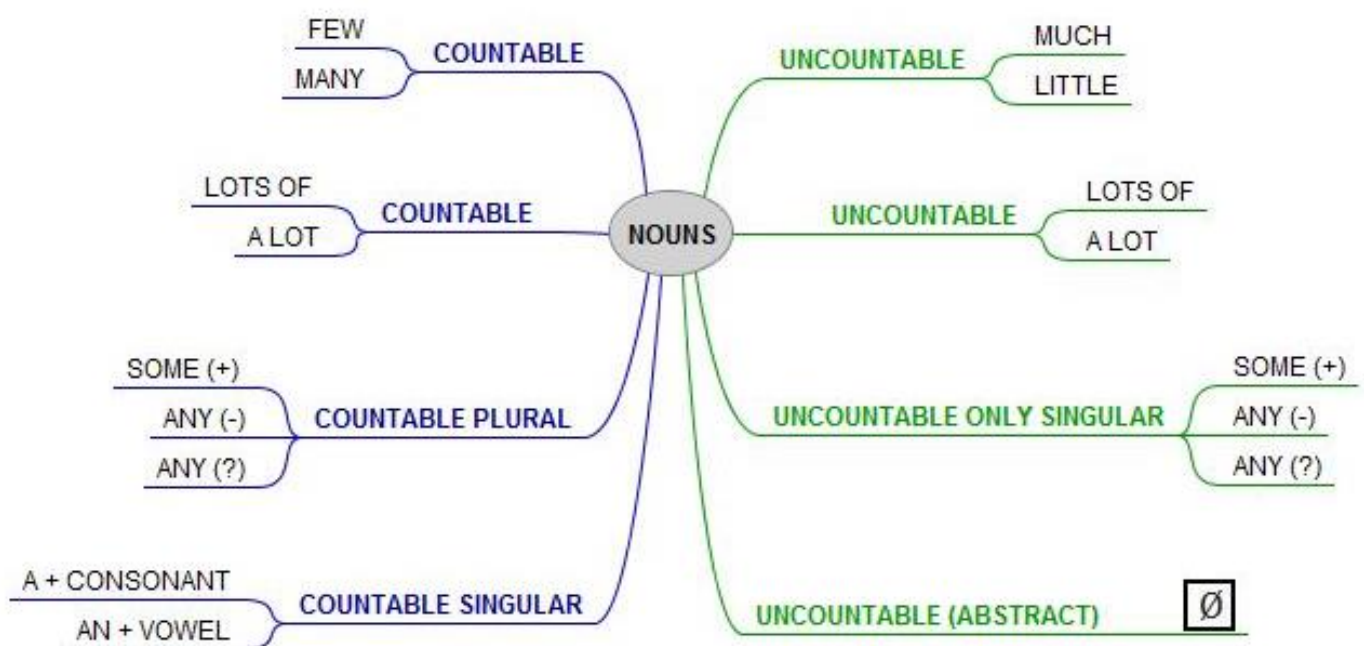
NOUNS

COUNTABLE
FEW
MANY

COUNTABLE
LOTS OF
A LOT

COUNTABLE PLURAL
SOME (+)
ANY (-)
ANY (?)

COUNTABLE SINGULAR
A + CONSONANT
AN + VOWEL

UNCOUNTABLE
MUCH
LITTLE

UNCOUNTABLE
LOTS OF
A LOT

UNCOUNTABLE ONLY SINGULAR
SOME (+)
ANY (-)
ANY (?)

UNCOUNTABLE (ABSTRACT)
Ø